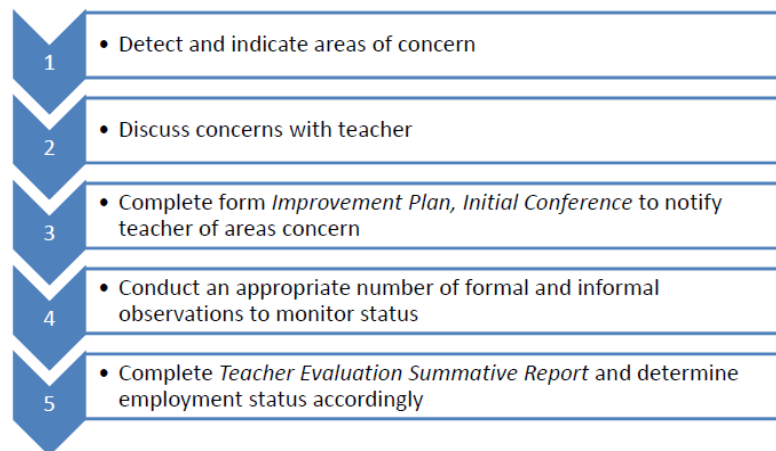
1

• Detect and indicate areas of concern

2

• Discuss concerns with teacher

3

• Complete form *Improvement Plan, Initial Conference* to notify teacher of areas concern

4

• Conduct an appropriate number of formal and informal observations to monitor status

5

• Complete *Teacher Evaluation Summative Report* and determine employment status accordingly